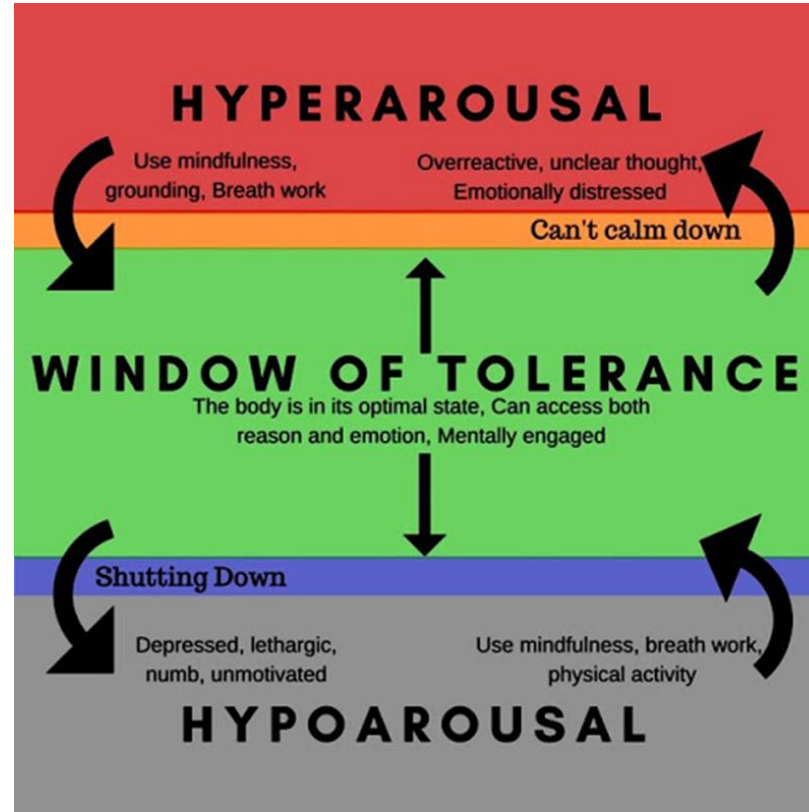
HYPERAROUSAL

Use mindfulness, grounding, Breath work

Overreactive, unclear thought, Emotionally distressed

Can't calm down

WINDOW OF TOLERANCE

The body is in its optimal state, Can access both reason and emotion, Mentally engaged

Shutting Down

Depressed, lethargic, numb, unmotivated

Use mindfulness, breath work, physical activity

HYPOAROUSAL